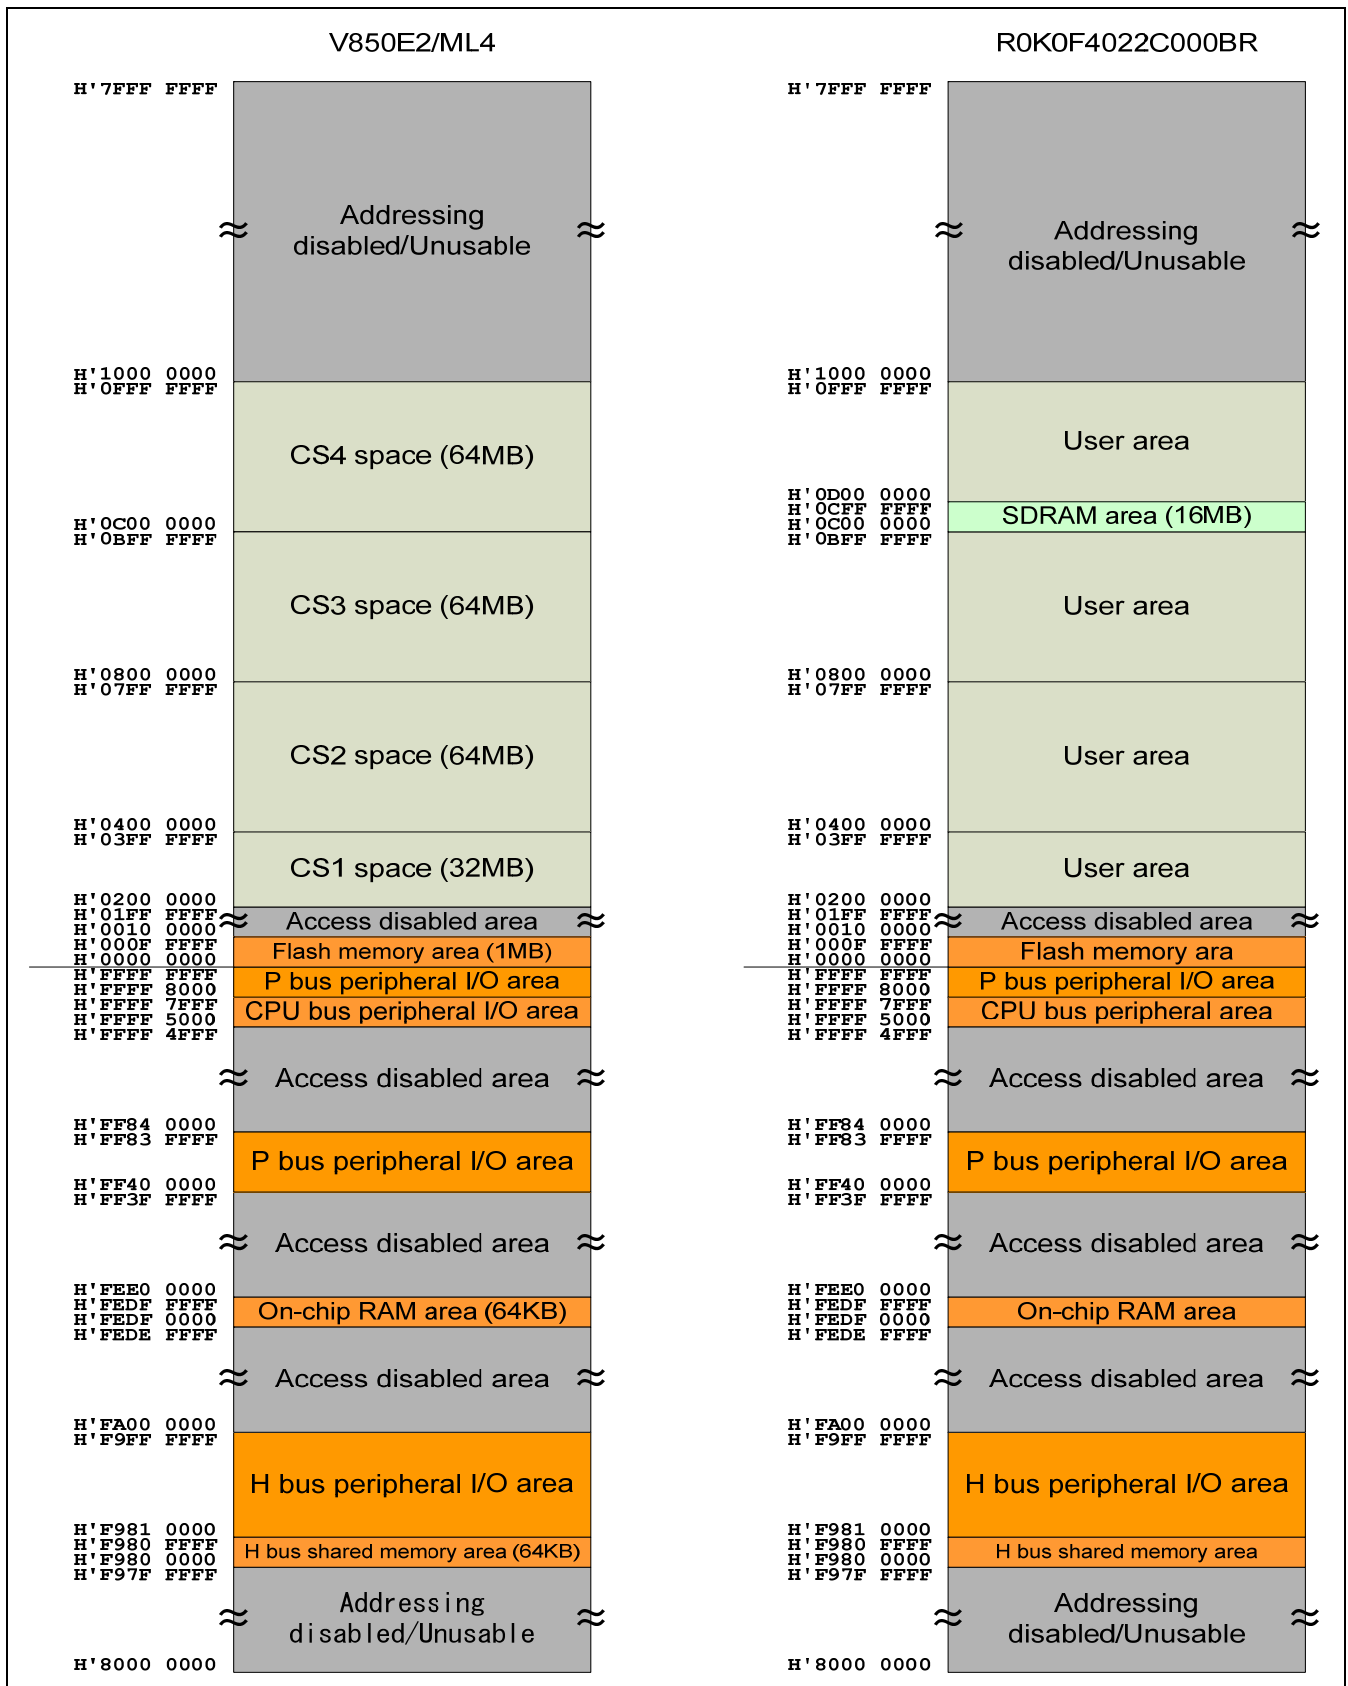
V850E2/ML4

H'7FFF FFFF

Addressing disabled/Unusable

H'1000 0000
H'0FFF FFFF

CS4 space (64MB)

H'0C00 0000
H'0BFF FFFF

CS3 space (64MB)

H'0800 0000
H'07FF FFFF

CS2 space (64MB)

H'0400 0000
H'03FF FFFF

CS1 space (32MB)

H'0200 0000
H'01FF FFFF

Access disabled area

H'0010 0000
H'000F FFFF

Flash memory area (1MB)

H'0000 0000
H'FFFF FFFF

P bus peripheral I/O area

H'FFFF 8000
H'FFFF 7FFF

CPU bus peripheral I/O area

H'FFFF 5000
H'FFFF 4FFF

Access disabled area

H'FF84 0000
H'FF83 FFFF

P bus peripheral I/O area

H'FF40 0000
H'FF3F FFFF

Access disabled area

H'FEE0 0000
H'FEDF FFFF

On-chip RAM area (64KB)

H'FEDF 0000
H'FEDE FFFF

Access disabled area

H'FA00 0000
H'F9FF FFFF

H bus peripheral I/O area

H'F981 0000
H'F980 FFFF

H bus shared memory area (64KB)

H'F980 0000
H'F97F FFFF

Addressing disabled/Unusable

H'8000 0000

R0K0F4022C000BR

H'7FFF FFFF

Addressing disabled/Unusable

H'1000 0000
H'0FFF FFFF

User area

H'0D00 0000
H'0CFF FFFF

SDRAM area (16MB)

H'0C00 0000
H'0BFF FFFF

User area

H'0800 0000
H'07FF FFFF

User area

H'0400 0000
H'03FF FFFF

User area

H'0200 0000
H'01FF FFFF

Access disabled area

H'0010 0000
H'000F FFFF

Flash memory ara

H'0000 0000
H'FFFF FFFF

P bus peripheral I/O area

H'FFFF 8000
H'FFFF 7FFF

CPU bus peripheral area

H'FFFF 5000
H'FFFF 4FFF

Access disabled area

H'FF84 0000
H'FF83 FFFF

P bus peripheral I/O area

H'FF40 0000
H'FF3F FFFF

Access disabled area

H'FEE0 0000
H'FEDF FFFF

On-chip RAM area

H'FEDF 0000
H'FEDE FFFF

Access disabled area

H'FA00 0000
H'F9FF FFFF

H bus peripheral I/O area

H'F981 0000
H'F980 FFFF

H bus shared memory area

H'F980 0000
H'F97F FFFF

Addressing disabled/Unusable

H'8000 0000